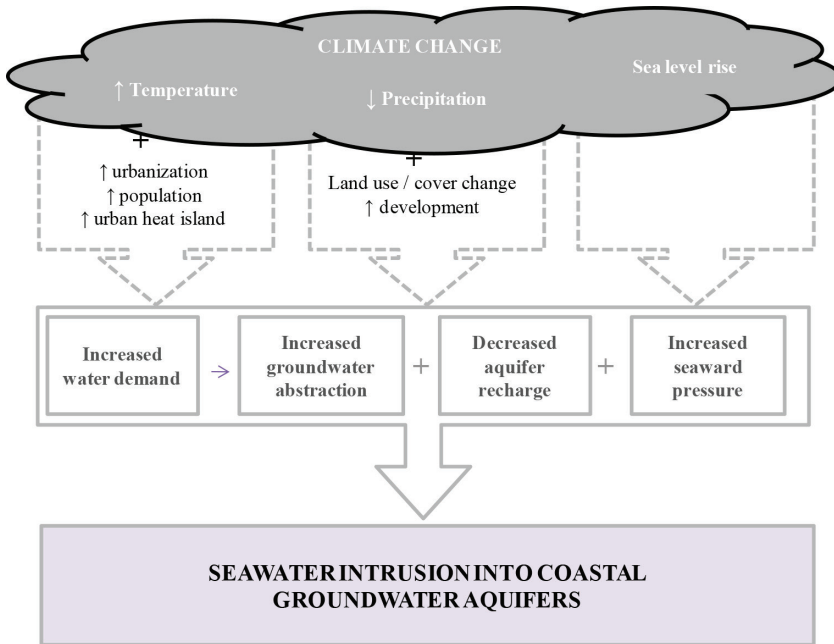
CLIMATE CHANGE

↑ Temperature

↓ Precipitation

Sea level rise

+

↑ urbanization
↑ population
↑ urban heat island

+

Land use / cover change
↑ development

Increased water demand → Increased groundwater abstraction + Decreased aquifer recharge + Increased seaward pressure

SEAWATER INTRUSION INTO COASTAL GROUNDWATER AQUIFERS